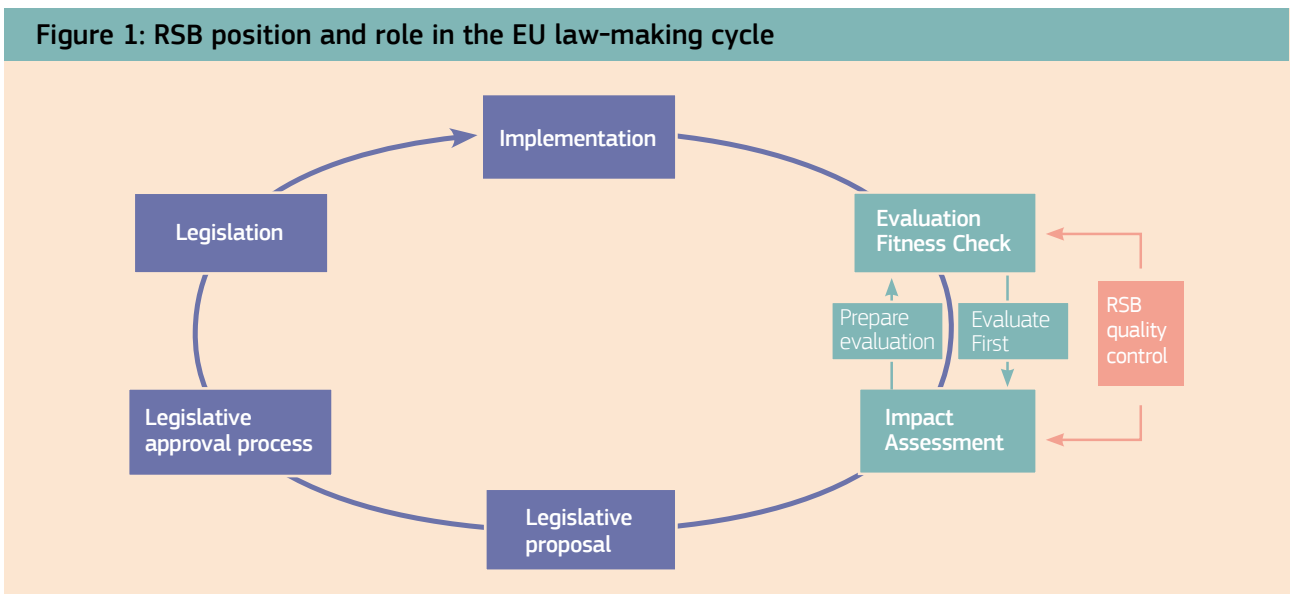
Figure 1: RSB position and role in the EU law-making cycle

Implementation

Evaluation Fitness Check

Prepare evaluation

Evaluate First

RSB quality control

Impact Assessment

Legislative proposal

Legislative approval process

Legislation